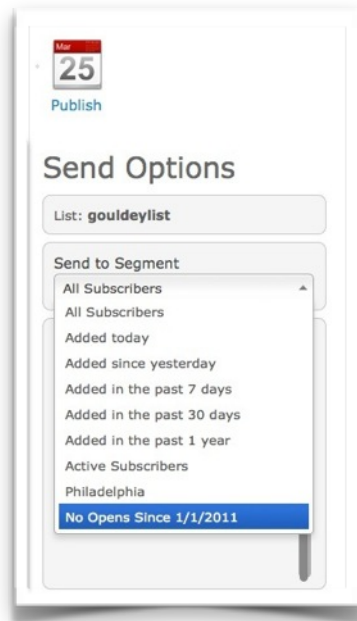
Mar
25
Publish

Send Options

List: gouldeylist

Send to Segment
All Subscribers
All Subscribers
Added today
Added since yesterday
Added in the past 7 days
Added in the past 30 days
Added in the past 1 year
Active Subscribers
Philadelphia
No Opens Since 1/1/2011